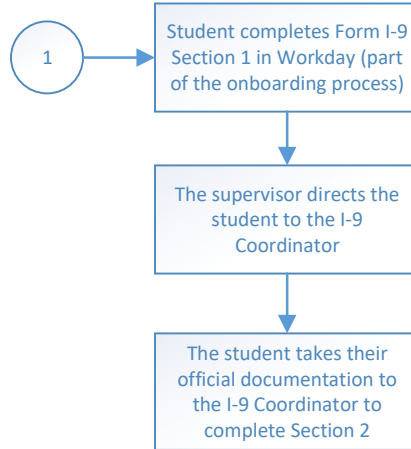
1

Student completes Form I-9 Section 1 in Workday (part of the onboarding process)

The supervisor directs the student to the I-9 Coordinator

The student takes their official documentation to the I-9 Coordinator to complete Section 2